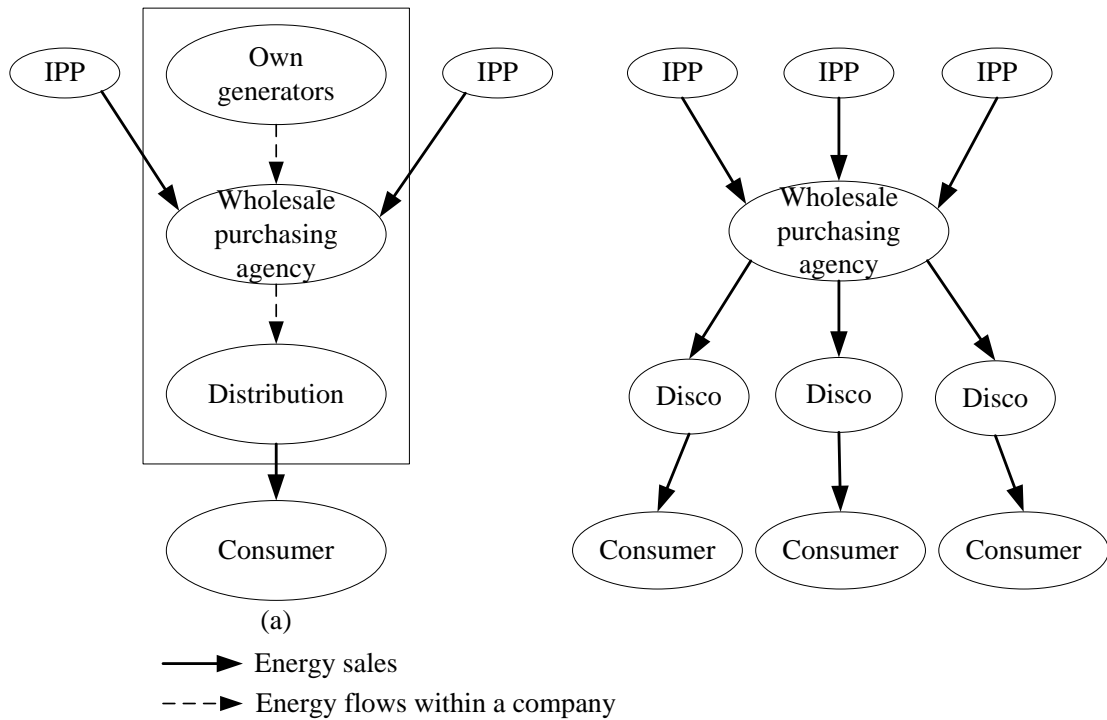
IPP

Own generators

IPP

Wholesale purchasing agency

Distribution

Consumer

(a)

IPP

IPP

IPP

Wholesale purchasing agency

Disco

Disco

Disco

Consumer

Consumer

Consumer

Energy sales

Energy flows within a company